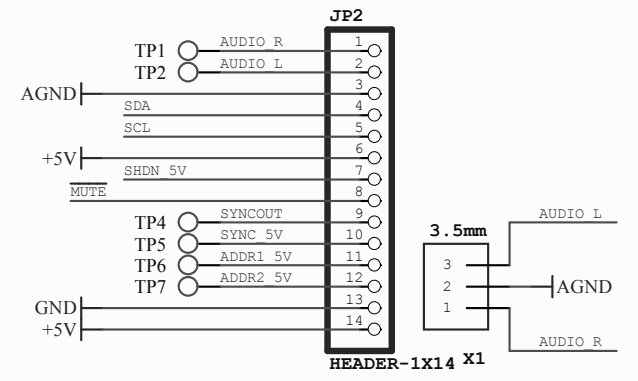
JP2

TP1 AUDIO_R 1
TP2 AUDIO_L 2
AGND 3
SDA 4
SCL 5
+5V 6
SHDN_5V 7
MUTE 8
TP4 SYNCOUT 9
TP5 SYNC_5V 10
TP6 ADDR1_5V 11
TP7 ADDR2_5V 12
GND 13
+5V 14

HEADER-1X14

3.5mm
3
2
1
X1

AUDIO_L
AGND
AUDIO_R